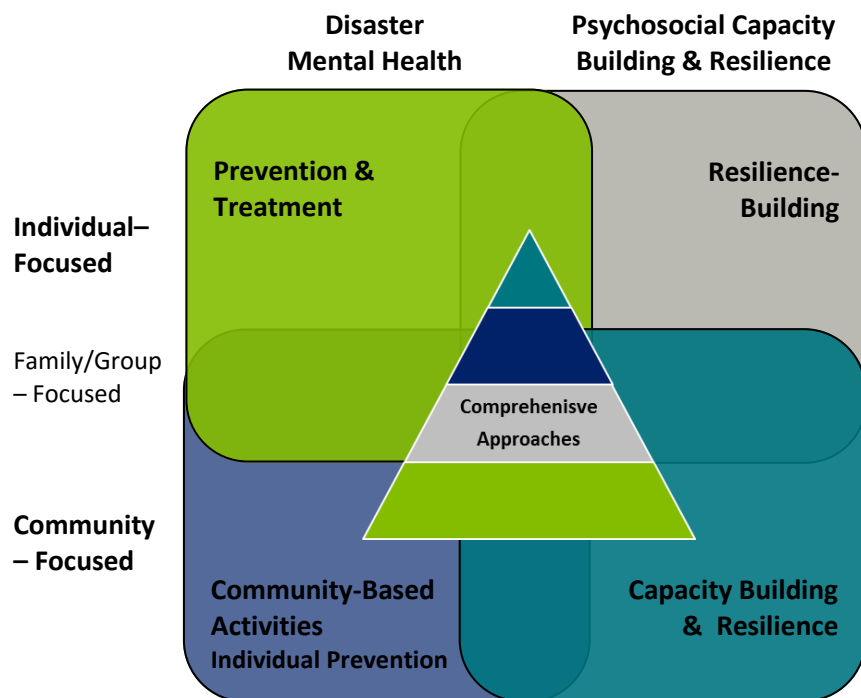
Disaster Mental Health

Psychosocial Capacity Building & Resilience

Individual– Focused

Family/Group – Focused

Community – Focused

Prevention & Treatment

Resilience-Building

Comprehenisve Approaches

Community-Based Activities
Individual Prevention

Capacity Building & Resilience